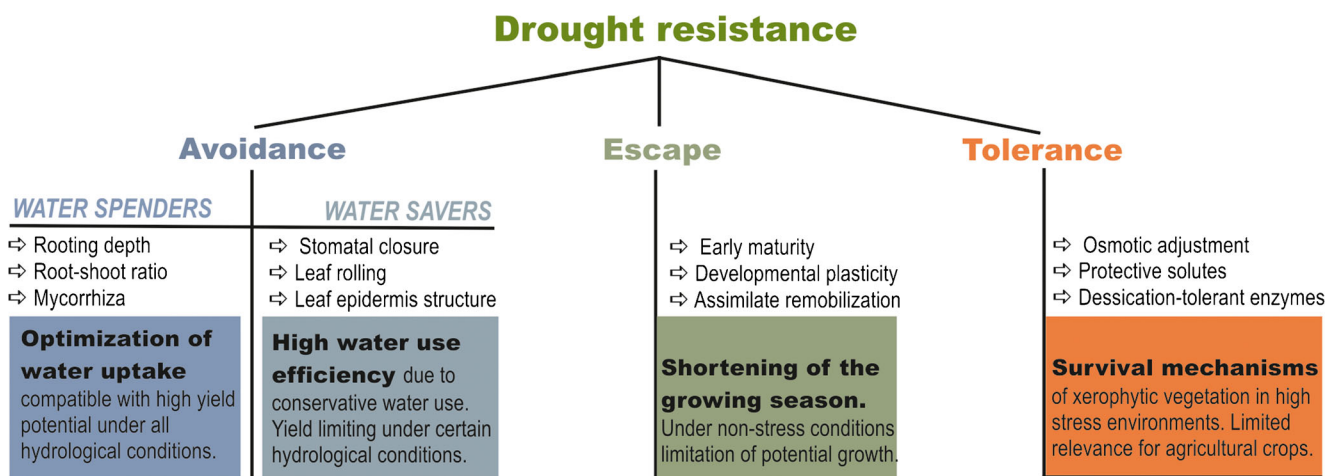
Drought resistance

Avoidance

WATER SPENDERS

⇨ Rooting depth
⇨ Root-shoot ratio
⇨ Mycorrhiza

Optimization of water uptake compatible with high yield potential under all hydrological conditions.

WATER SAVERS

⇨ Stomatal closure
⇨ Leaf rolling
⇨ Leaf epidermis structure

High water use efficiency due to conservative water use. Yield limiting under certain hydrological conditions.

Escape

⇨ Early maturity
⇨ Developmental plasticity
⇨ Assimilate remobilization

Shortening of the growing season. Under non-stress conditions limitation of potential growth.

Tolerance

⇨ Osmotic adjustment
⇨ Protective solutes
⇨ Dessication-tolerant enzymes

Survival mechanisms of xerophytic vegetation in high stress environments. Limited relevance for agricultural crops.